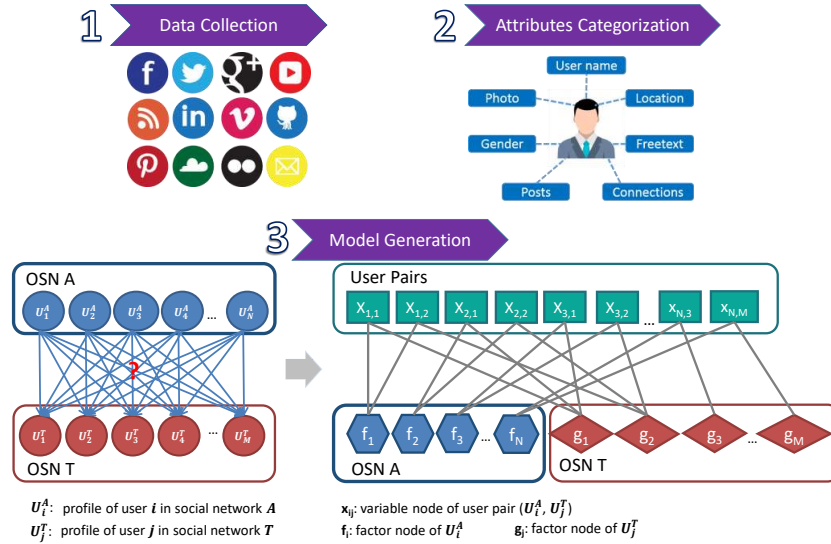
1 Data Collection

2 Attributes Categorization

User name

Photo

Location

Gender

Freetext

Posts

Connections

3 Model Generation

OSN A

$U_1^A$ $U_2^A$ $U_3^A$ $U_4^A$ ... $U_N^A$

?

$U_1^T$ $U_2^T$ $U_3^T$ $U_4^T$ ... $U_M^T$

OSN T

User Pairs

$X_{1,1}$ $X_{1,2}$ $X_{2,1}$ $X_{2,2}$ $X_{3,1}$ $X_{3,2}$ ... $x_{N,3}$ $x_{N,M}$

$f_1$ $f_2$ $f_3$ ... $f_N$

OSN A

$g_1$ $g_2$ $g_3$ ... $g_M$

OSN T

$U_i^A$: profile of user $i$ in social network $A$

$U_j^T$: profile of user $j$ in social network $T$

$x_{ij}$: variable node of user pair $(U_i^A, U_j^T)$

$f_i$: factor node of $U_i^A$

$g_j$: factor node of $U_j^T$